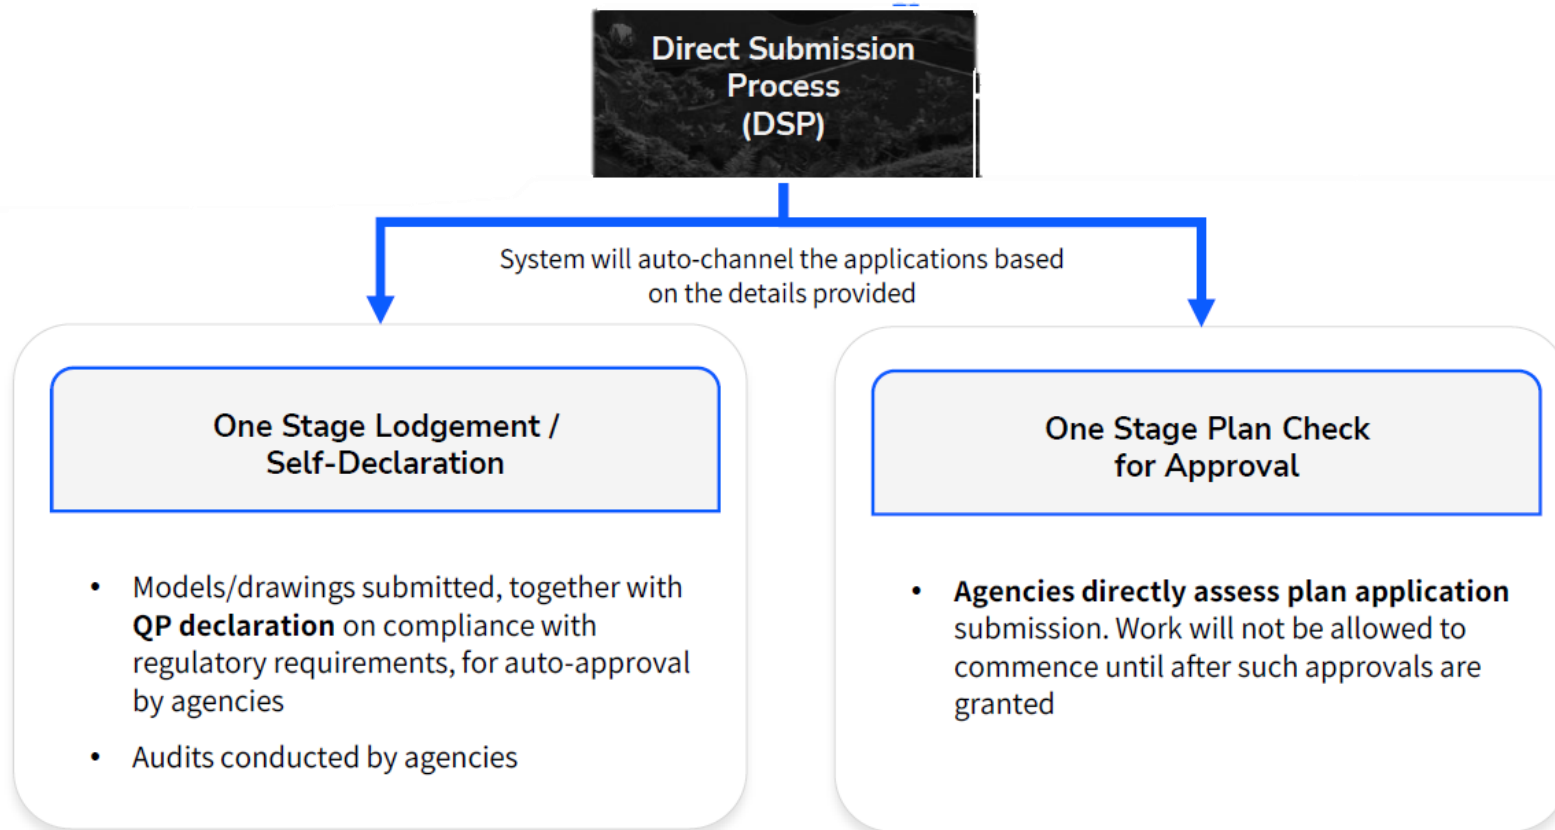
Direct Submission Process (DSP)

System will auto-channel the applications based on the details provided

One Stage Lodgement / Self-Declaration

- Models/drawings submitted, together with **QP declaration** on compliance with regulatory requirements, for auto-approval by agencies
- Audits conducted by agencies

One Stage Plan Check for Approval

- **Agencies directly assess plan application** submission. Work will not be allowed to commence until after such approvals are granted